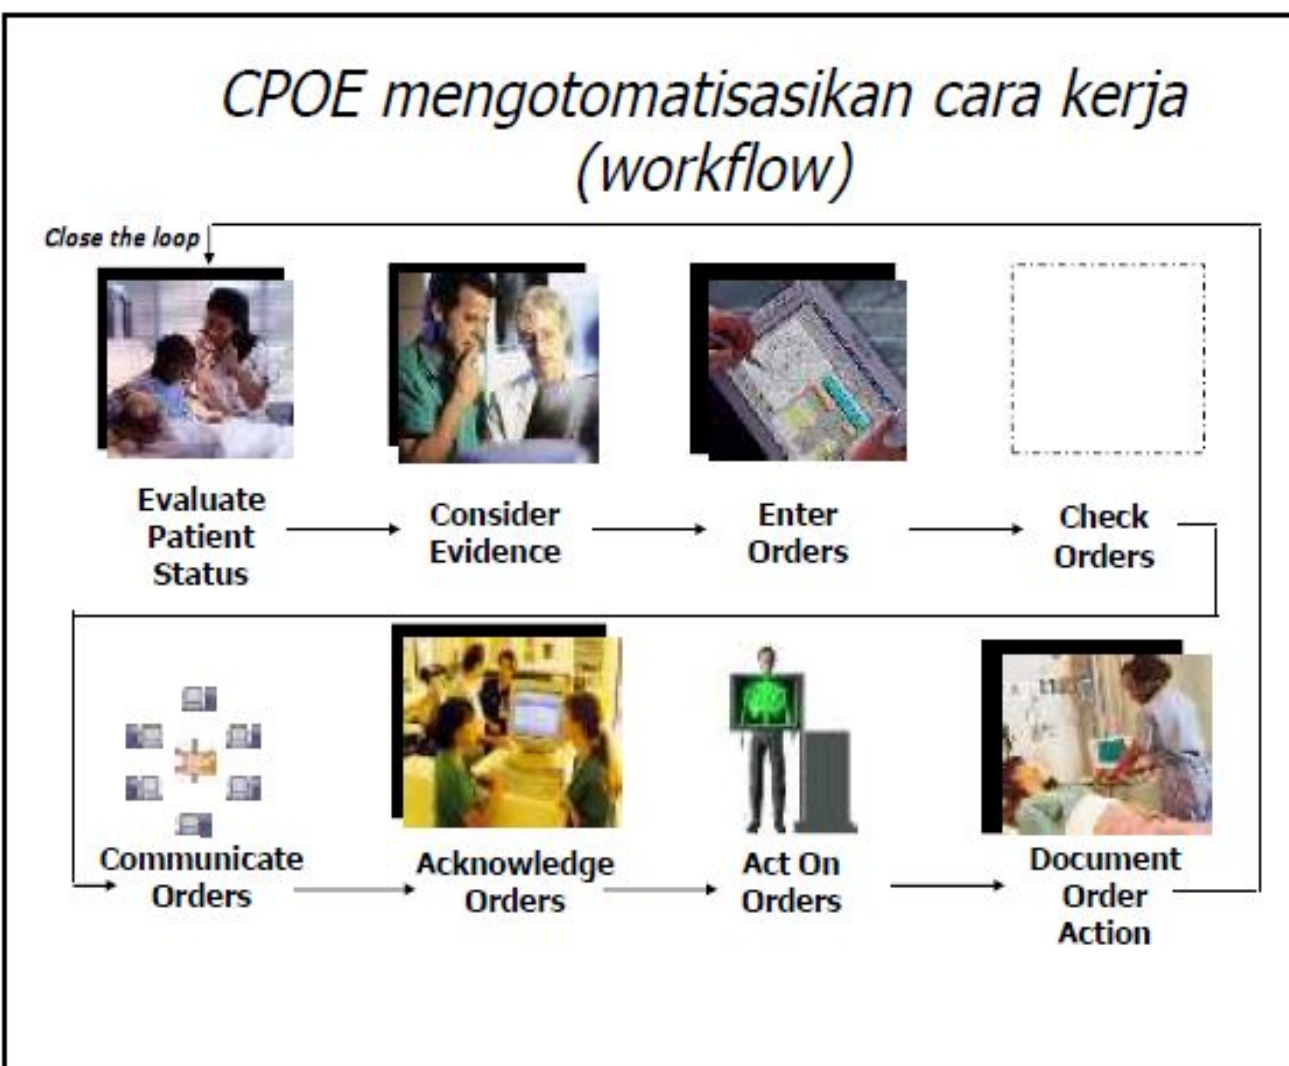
CPOE mengotomatisasikan cara kerja (workflow)

Close the loop

Evaluate Patient Status

Consider Evidence

Enter Orders

Check Orders

Communicate Orders

Acknowledge Orders

Act On Orders

Document Order Action